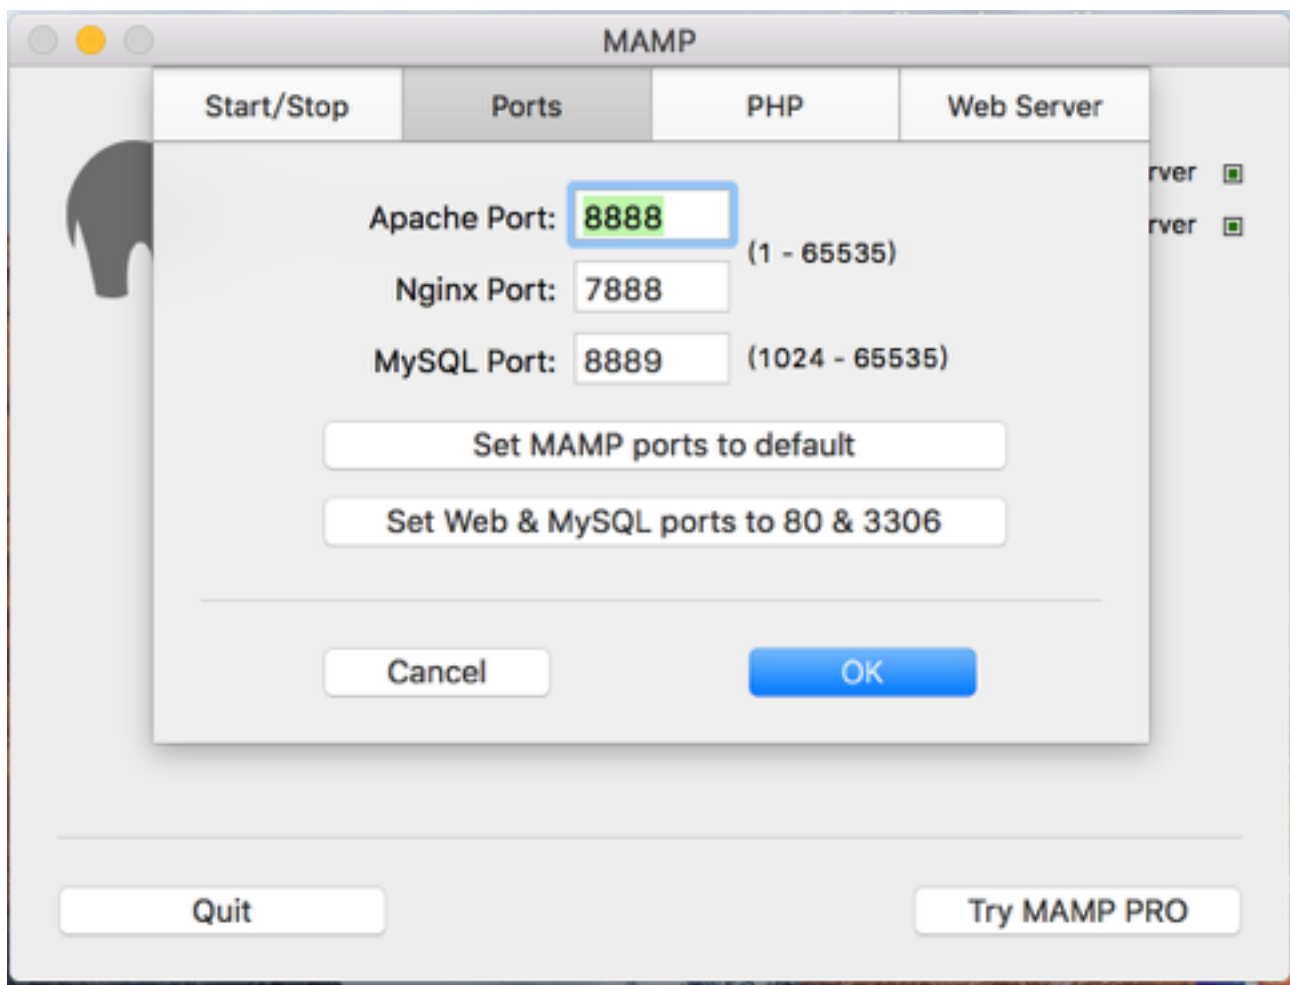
MAMP

Start/Stop | Ports | PHP | Web Server

rver
rver

Apache Port: 8888
(1 - 65535)
Nginx Port: 7888
MySQL Port: 8889 (1024 - 65535)

Set MAMP ports to default

Set Web & MySQL ports to 80 & 3306

Cancel
OK

Quit
Try MAMP PRO